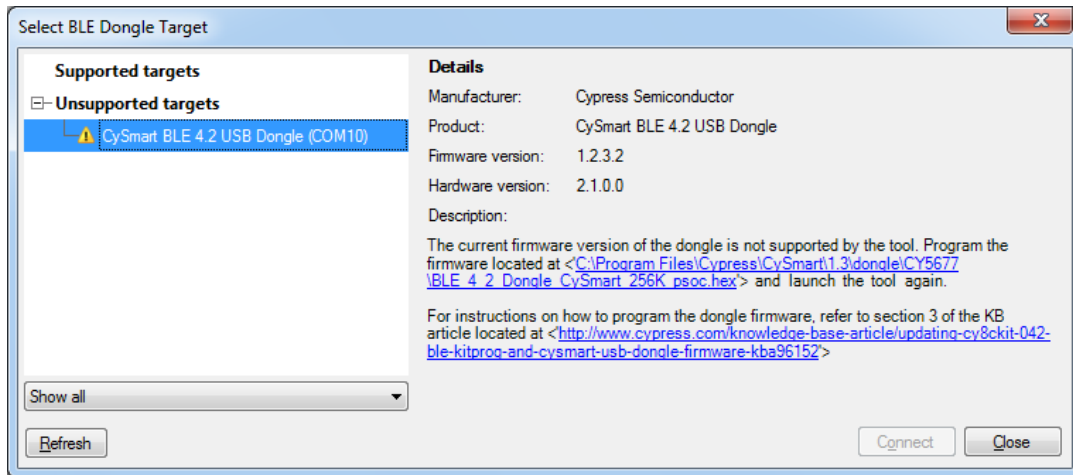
Select BLE Dongle Target

Supported targets

Unsupported targets

CySmart BLE 4.2 USB Dongle (COM10)

Details

Manufacturer: Cypress Semiconductor

Product: CySmart BLE 4.2 USB Dongle

Firmware version: 1.2.3.2

Hardware version: 2.1.0.0

Description:

The current firmware version of the dongle is not supported by the tool. Program the firmware located at <C:\Program Files\Cypress\CySmart\1.3\dongle\CY5677\BLE_4_2_Dongle_CySmart_256K_psoc.hex> and launch the tool again.

For instructions on how to program the dongle firmware, refer to section 3 of the KB article located at <http://www.cypress.com/knowledge-base-article/updating-cy8ckit-042-ble-kitprog-and-cysmart-usb-dongle-firmware-kba96152>

Show all

Refresh

Connect

Close